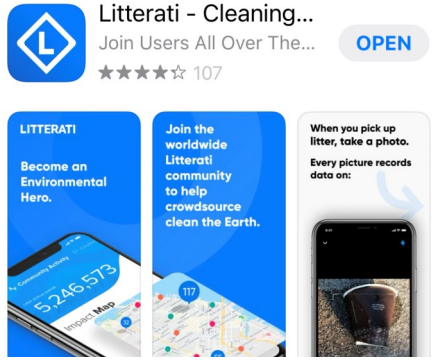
L

Litterati - Cleaning...

Join Users All Over The...

OPEN

107

LITTERATI

Become an Environmental Hero.

Community Activity

5,246,573

Impact Map

Join the worldwide Litterati community to help crowdsource clean the Earth.

117

When you pick up litter, take a photo.

Every picture records data on: